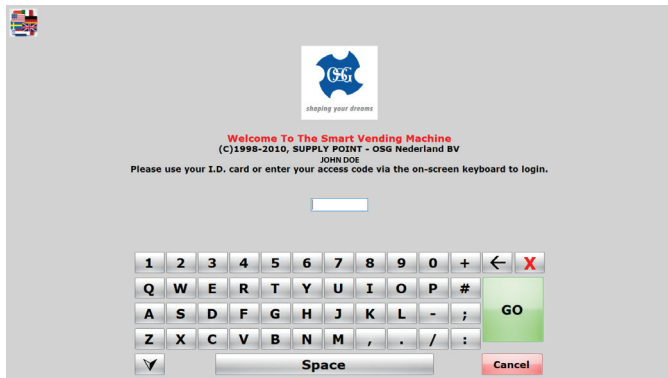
OSG
shaping your dreams

Welcome To The Smart Vending Machine
(C)1998-2010, SUPPLY POINT - OSG Nederland BV
JOHN DOE
Please use your I.D. card or enter your access code via the on-screen keyboard to login.

1 2 3 4 5 6 7 8 9 0 + ← X
Q W E R T Y U I O P #
A S D F G H J K L - ;
Z X C V B N M , . / :
GO
Space
Cancel